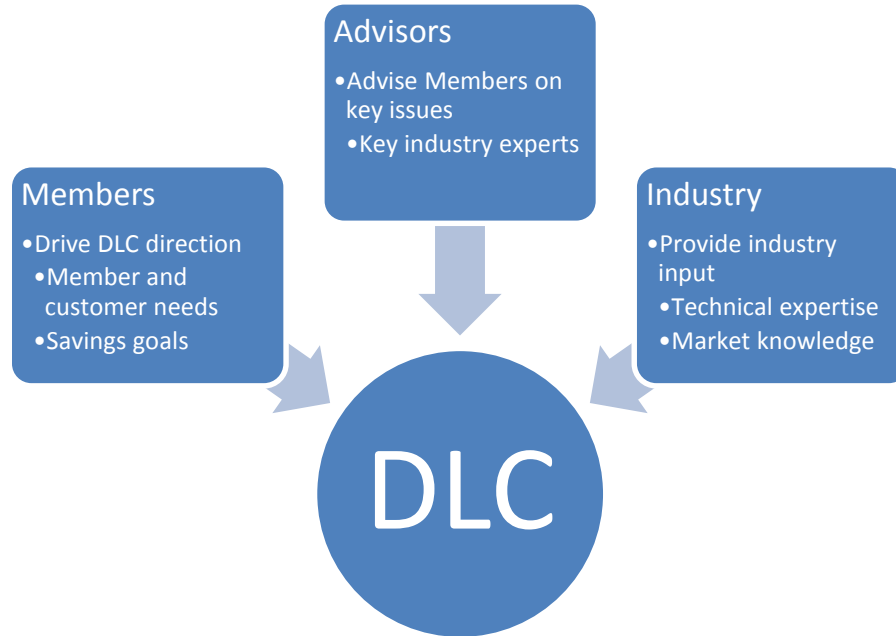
Advisors
•Advise Members on key issues
•Key industry experts

Members
•Drive DLC direction
•Member and customer needs
•Savings goals

Industry
•Provide industry input
•Technical expertise
•Market knowledge

DLC